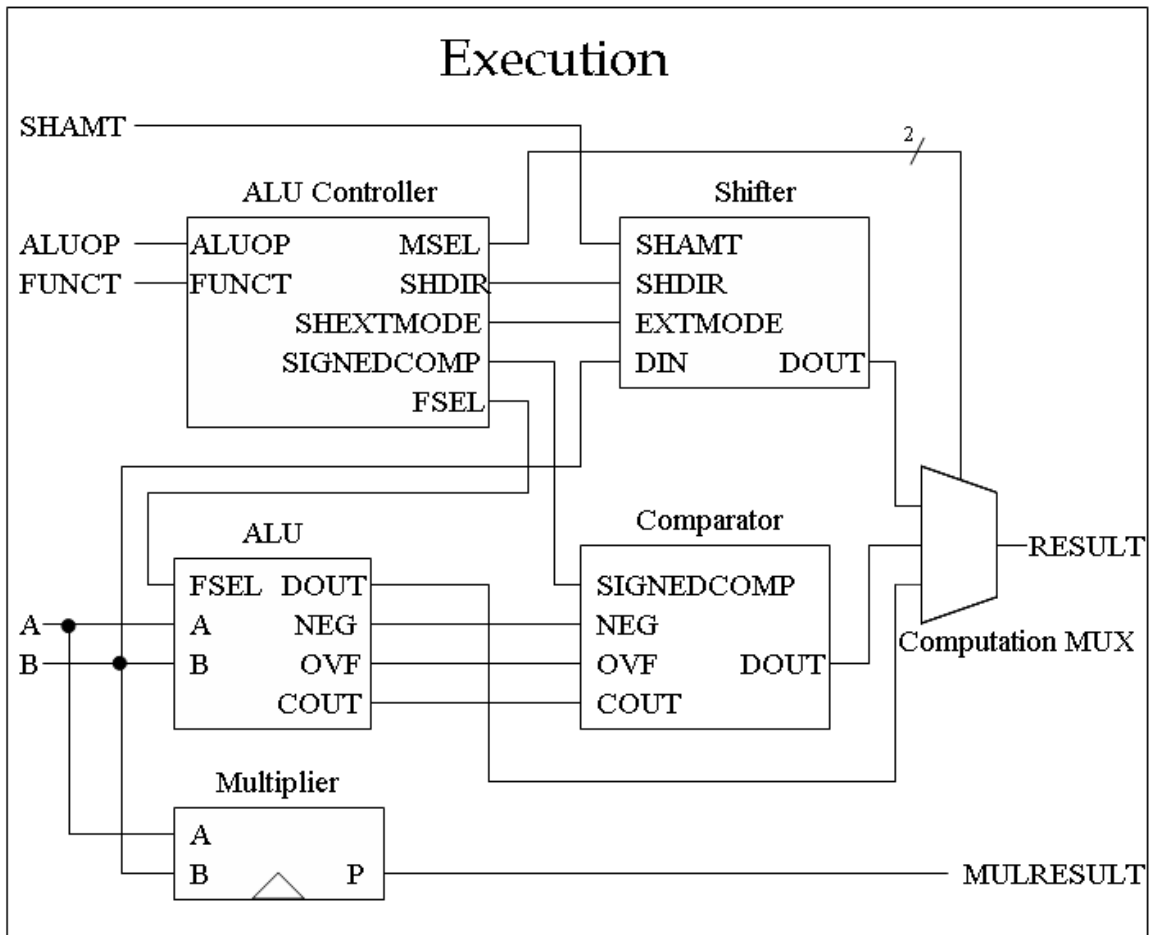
Execution

SHAMT

2

ALU Controller

ALUOP
FUNCT

ALUOP
FUNCT
MSEL
SHDIR
SHEXTMODE
SIGNEDCOMP
FSEL

Shifter

SHAMT
SHDIR
EXTMODE
DIN
DOUT

ALU

FSEL
DOUT
A
NEG
B
OVF
COUT

A
B

Comparator

SIGNEDCOMP
NEG
OVF
DOUT
COUT

RESULT

Computation MUX

Multiplier

A
B
P

MULRESULT